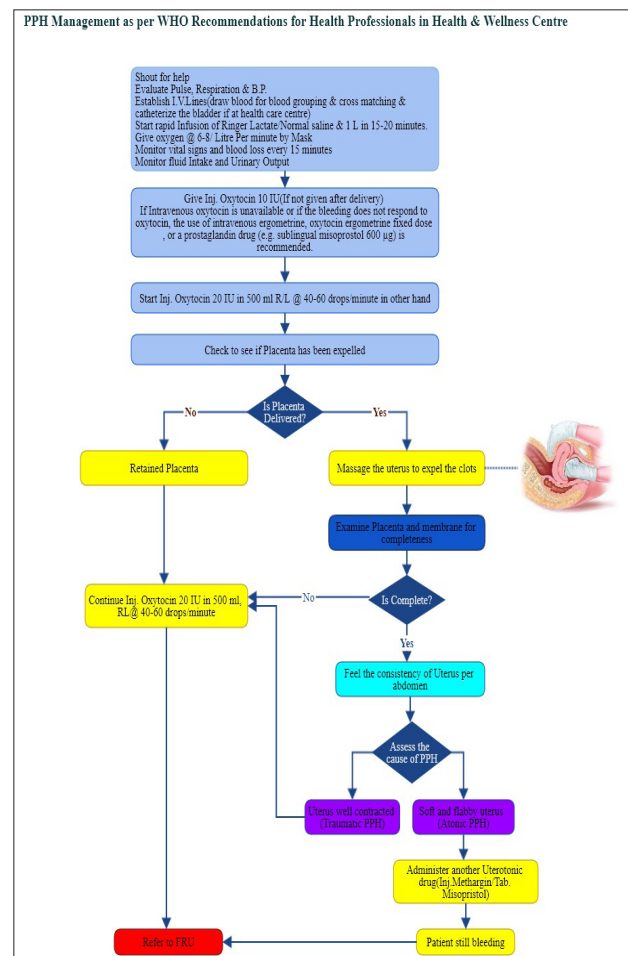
PPH Management as per WHO Recommendations for Health Professionals in Health & Wellness Centre

Shout for help
Evaluate Pulse, Respiration & B.P.
Establish I.V.Lines(draw blood for blood grouping & cross matching & catheterize the bladder if at health care centre)
Start rapid Infusion of Ringer Lactate/Normal saline & 1 L in 15-20 minutes.
Give oxygen @ 6-8/ Litre Per minute by Mask
Monitor vital signs and blood loss every 15 minutes
Monitor fluid Intake and Urinary Output

Give Inj. Oxytocin 10 IU(If not given after delivery)
If Intravenous oxytocin is unavailable or if the bleeding does not respond to oxytocin, the use of intravenous ergometrine, oxytocin ergometrine fixed dose , or a prostaglandin drug (e.g. sublingual misoprostol 600 µg) is recommended.

Start Inj. Oxytocin 20 IU in 500 ml R/L @ 40-60 drops/minute in other hand

Check to see if Placenta has been expelled

Is Placenta Delivered?

No

Yes

Retained Placenta

Massage the uterus to expel the clots

Examine Placenta and membrane for completeness

Continue Inj. Oxytocin 20 IU in 500 ml, RL@ 40-60 drops/minute

No

Is Complete?

Yes

Feel the consistency of Uterus per abdomen

Assess the cause of PPH

Uterus well contracted (Traumatic PPH)

Soft and flabby uterus (Atonic PPH)

Administer another Uterotonic drug(Inj.Methargin/Tab. Misopristol)

Refer to FRU

Patient still bleeding